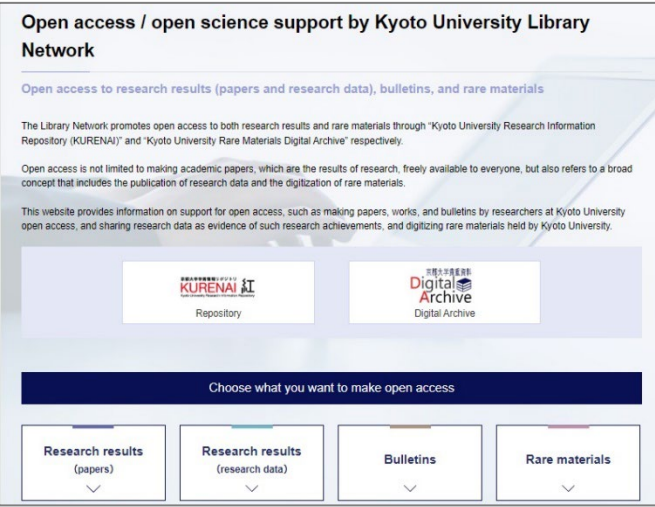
Open access / open science support by Kyoto University Library Network

Open access to research results (papers and research data), bulletins, and rare materials

The Library Network promotes open access to both research results and rare materials through "Kyoto University Research Information Repository (KURENAI)" and "Kyoto University Rare Materials Digital Archive" respectively.

Open access is not limited to making academic papers, which are the results of research, freely available to everyone, but also refers to a broad concept that includes the publication of research data and the digitization of rare materials.

This website provides information on support for open access, such as making papers, works, and bulletins by researchers at Kyoto University open access, and sharing research data as evidence of such research achievements, and digitizing rare materials held by Kyoto University.

京都大学学術情報リポジトリ KURENAI 紅 Kyoto University Research Information Repository
Repository

京都大学貴重資料 Digital Archive
Digital Archive

Choose what you want to make open access

Research results (papers)

Research results (research data)

Bulletins

Rare materials